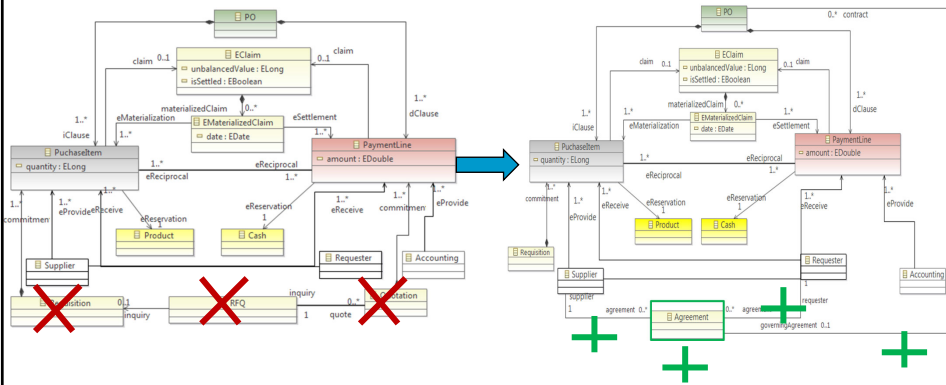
PO

EClaim
unbalancedValue : ELong
isSettled : EBoolean

claim 0..1
claim 0..1

materializedClaim 0..*
EMaterializedClaim
date : EDate

eMaterialization 1..*
eSettlement 1..*

1..*
iClause
1..*
dClause

PuchaseItem
quantity : ELong

PaymentLine
amount : EDouble

1..* eReciprocal
eReciprocal 1..*

1..* eProvide
eReceive
eReservation 1
eReservation 1
1..* eReceive
commitment
1..*
eProvide
commitmen

Product
Cash

Supplier
Requester
Accounting

Requisition 0..1
inquiry
RFQ
inquiry
1
0..*
Quotation
quote

PO
0..* contract

EClaim
unbalancedValue : ELong
isSettled : EBoolean
claim 0..1
0..1 claim
materializedClaim 0..*
EMaterializedClaim
date : EDate
1..* iClause
1..* eMaterialization
1..* eSettlement
1..* dClause

PuchaseItem
quantity : ELong
PaymentLine
amount : EDouble
1..* eReciprocal
eReciprocal 1..*
commitment
eProvide
eReceive
eReservation 1
eReservation 1
1..* eReceive
1..* eProvide

Requisition
Product
Cash
Requester
Supplier
Accounting
supplier
1
agreement 0..*
Agreement
0..* agreement
requester
governingAgreement 0..1